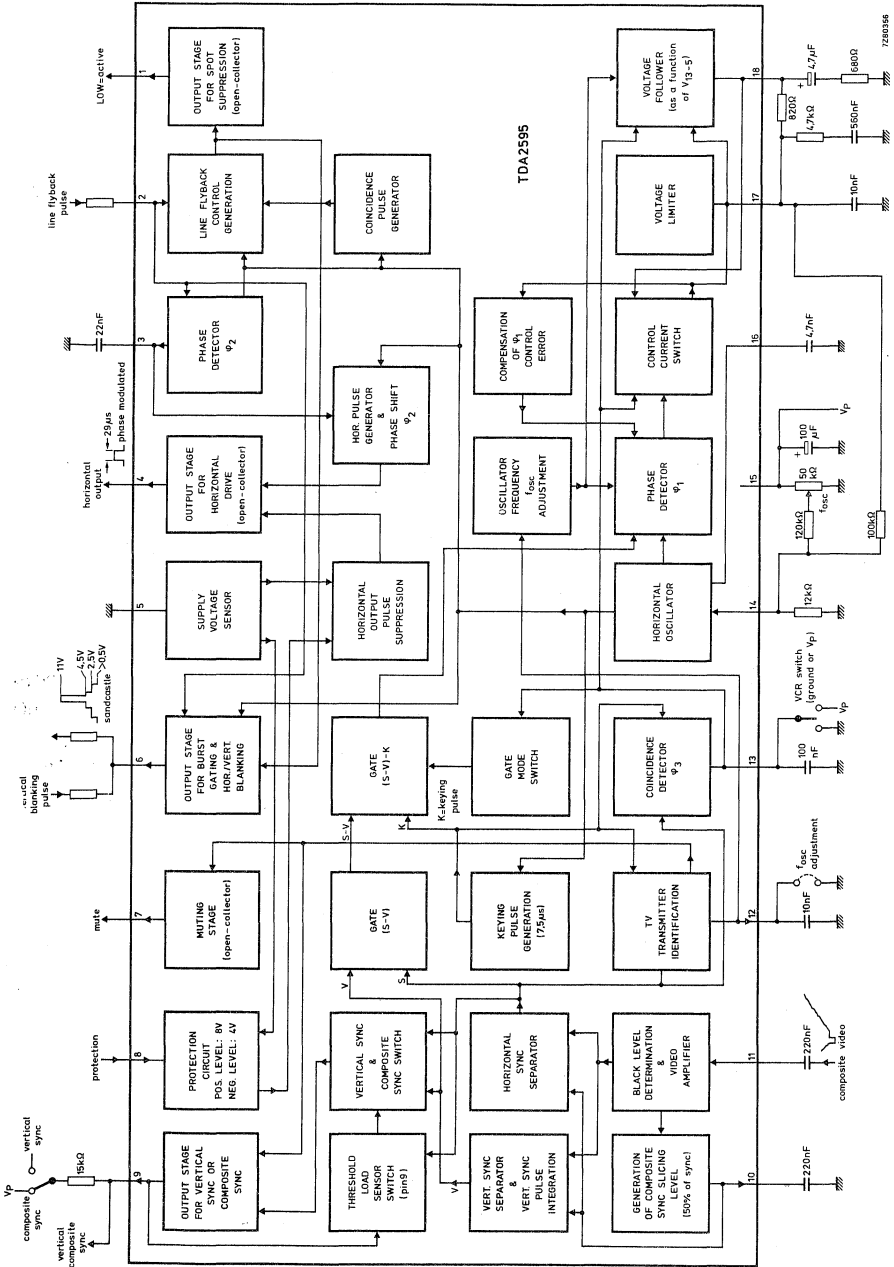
TDA2595

7Z80356

LOW=active
1
OUTPUT STAGE FOR SPOT SUPPRESSION (open-collector)

line flyback pulse
2
LINE FLYBACK CONTROL GENERATION

COINCIDENCE PULSE GENERATOR

22nF
3
PHASE DETECTOR $\varphi_2$

HOR. PULSE GENERATOR & PHASE SHIFT $\varphi_2$

horizontal output
29μs
phase modulated
4
OUTPUT STAGE FOR HORIZONTAL DRIVE (open-collector)

5
SUPPLY VOLTAGE SENSOR

HORIZONTAL OUTPUT PULSE SUPPRESSION

11V
4,5V
2,5V
0,5V
sandcastle
vertical blanking pulse
6
OUTPUT STAGE FOR BURST GATING & HOR./VERT. BLANKING

GATE (S-V)-K

S-V
K
K=keying pulse

mute
7
MUTING STAGE (open-collector)

GATE (S-V)

V
S

protection
8
PROTECTION CIRCUIT POS. LEVEL: 8V NEG. LEVEL: 4V

VERTICAL SYNC & COMPOSITE SYNC SWITCH

$V_P$
vertical sync
composite sync
15kΩ
vertical composite sync
9
OUTPUT STAGE FOR VERTICAL SYNC OR COMPOSITE SYNC

THRESHOLD LOAD SENSOR SWITCH (pin9)

V
VERT. SYNC SEPARATOR & VERT. SYNC PULSE INTEGRATION

HORIZONTAL SYNC SEPARATOR

KEYING PULSE GENERATION (7,5μs)

GATE MODE SWITCH

COMPENSATION OF $\varphi_1$ CONTROL ERROR

OSCILLATOR FREQUENCY $f_{osc}$ ADJUSTMENT

VOLTAGE FOLLOWER (as a function of $V_{13-5}$)

VOLTAGE LIMITER

CONTROL CURRENT SWITCH

PHASE DETECTOR $\varphi_1$

HORIZONTAL OSCILLATOR

COINCIDENCE DETECTOR $\varphi_3$

TV TRANSMITTER IDENTIFICATION

BLACK LEVEL DETERMINATION & VIDEO AMPLIFIER

GENERATION OF COMPOSITE SYNC SLICING LEVEL (50% of sync)

18
4,7μF
680Ω
820Ω
4,7kΩ
560nF
17
10nF
16
4,7nF
$V_P$
100 μF
15
50 kΩ
120kΩ
$f_{osc}$
100kΩ
14
12kΩ
VCR switch (ground or $V_P$)
$V_P$
13
100 nF
$f_{osc}$ adjustment
12
10nF
11
220nF
composite video
10
220nF